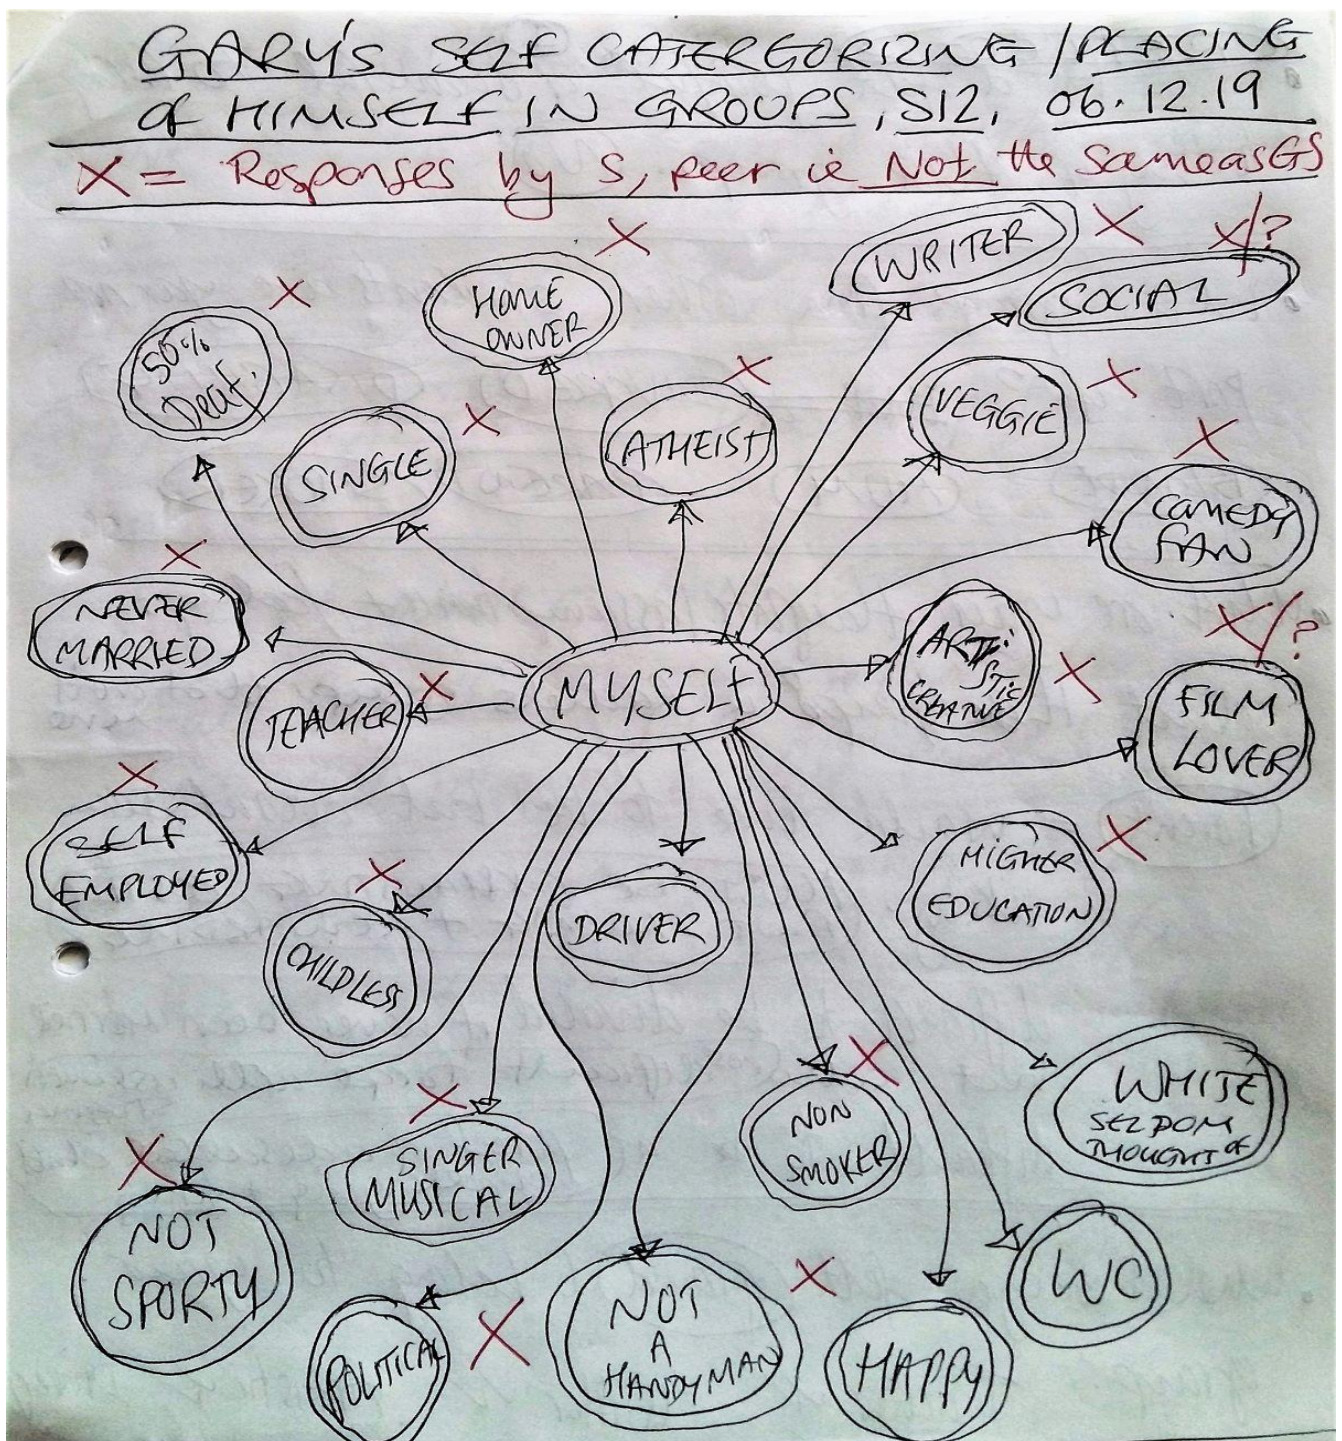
GARY'S SELF CATERGORIZING / PLACING of HIMSELF IN GROUPS, S12, 06.12.19
X = Responses by S, peer ie Not the same as GS

X X X/?
WRITER
SOCIAL
X
HOME OWNER
X
50% Deaf.
X
ATHEIST
X
VEGGIE
X
SINGLE
X
COMEDY FAN
X
NEVER MARRIED
X/?
ARTISTIC CREATIVE
X
MYSELF
X
TEACHER
FILM LOVER
X
SELF EMPLOYED
X
HIGHER EDUCATION
X
CHILDLESS
DRIVER
X
WHITE SELDOM THOUGHT OF
X
NON SMOKER
X
SINGER MUSICAL
X
NOT SPORTY
X
WC
X
NOT A HANDYMAN
POLITICAL
HAPPY